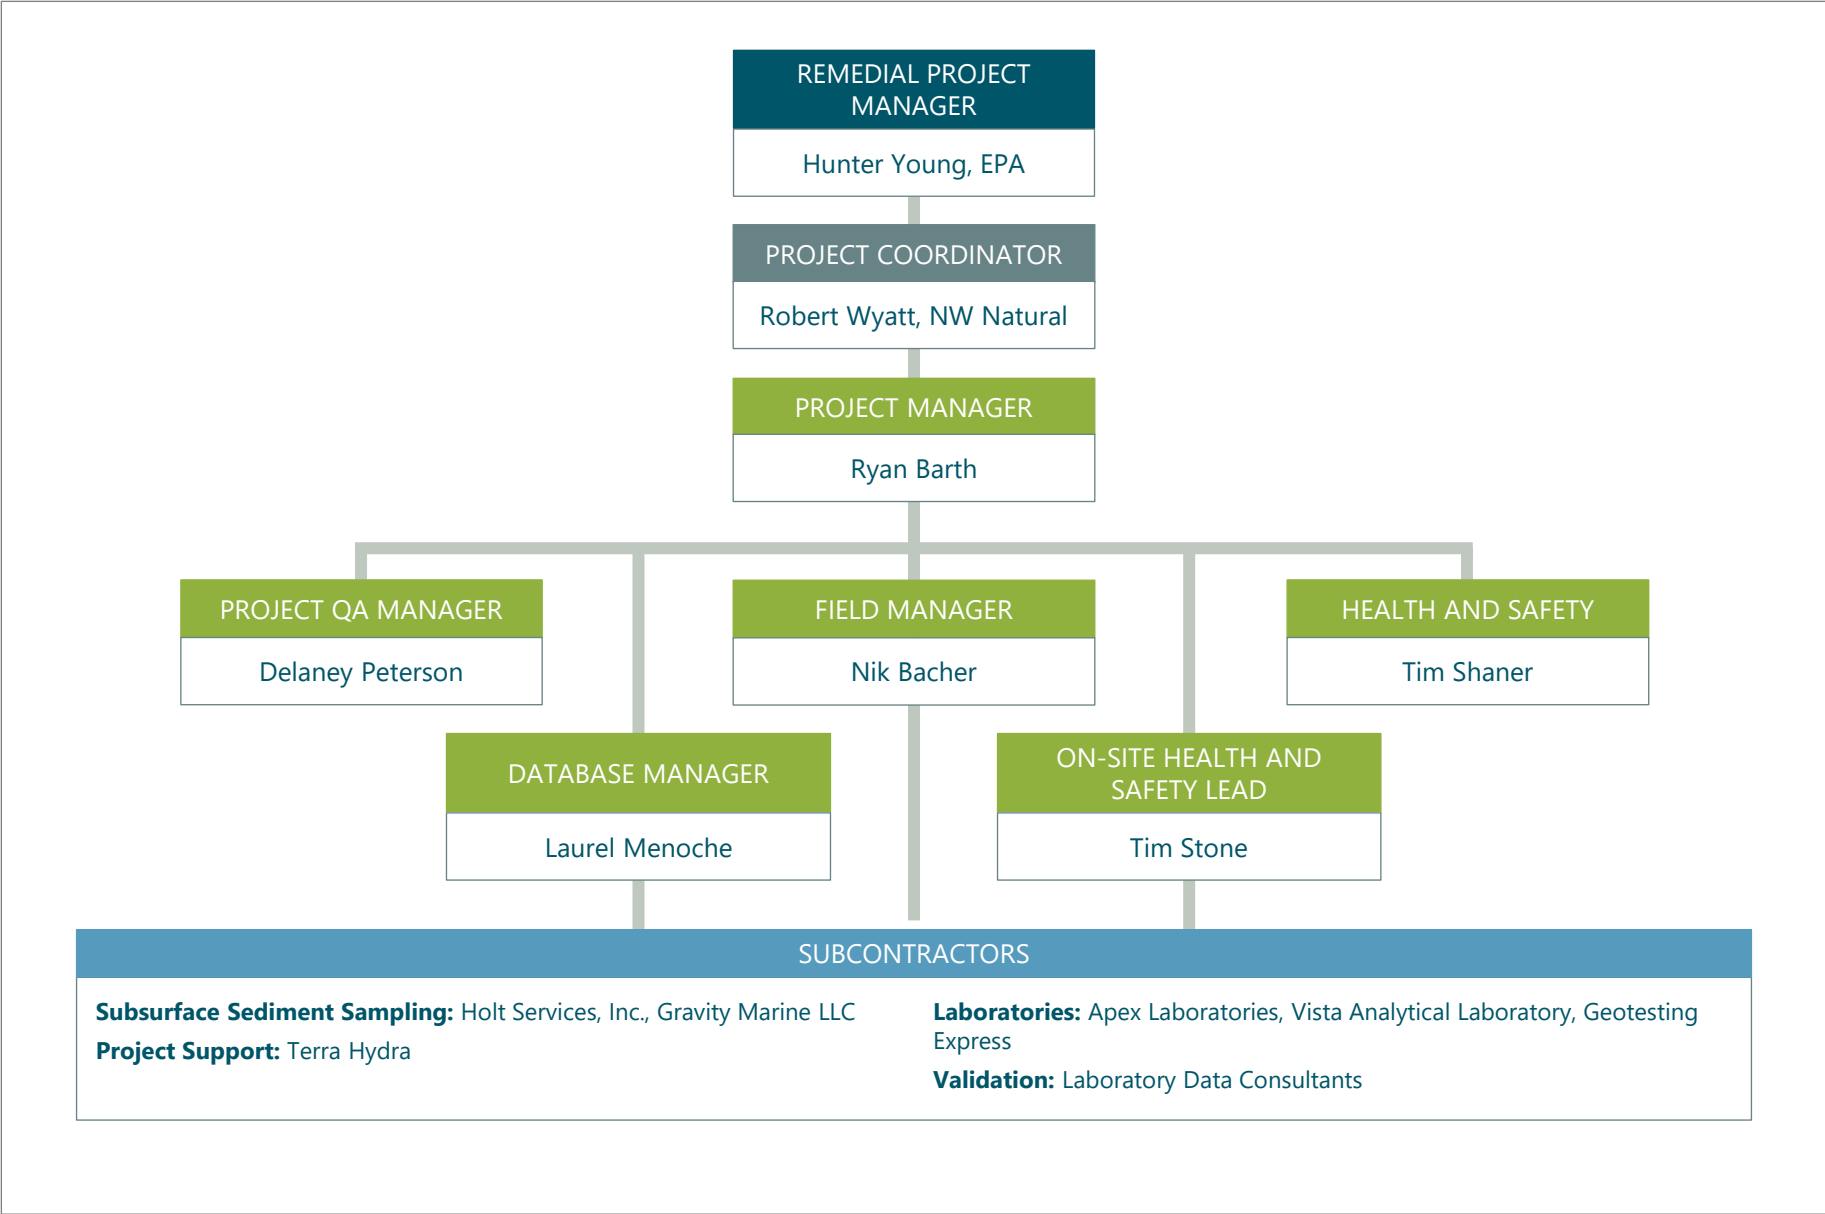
REMEDIAL PROJECT MANAGER

Hunter Young, EPA

PROJECT COORDINATOR

Robert Wyatt, NW Natural

PROJECT MANAGER

Ryan Barth

PROJECT QA MANAGER

Delaney Peterson

FIELD MANAGER

Nik Bacher

HEALTH AND SAFETY

Tim Shaner

DATABASE MANAGER

Laurel Menoche

ON-SITE HEALTH AND SAFETY LEAD

Tim Stone

SUBCONTRACTORS

**Subsurface Sediment Sampling:** Holt Services, Inc., Gravity Marine LLC

**Project Support:** Terra Hydra

**Laboratories:** Apex Laboratories, Vista Analytical Laboratory, Geotesting Express

**Validation:** Laboratory Data Consultants